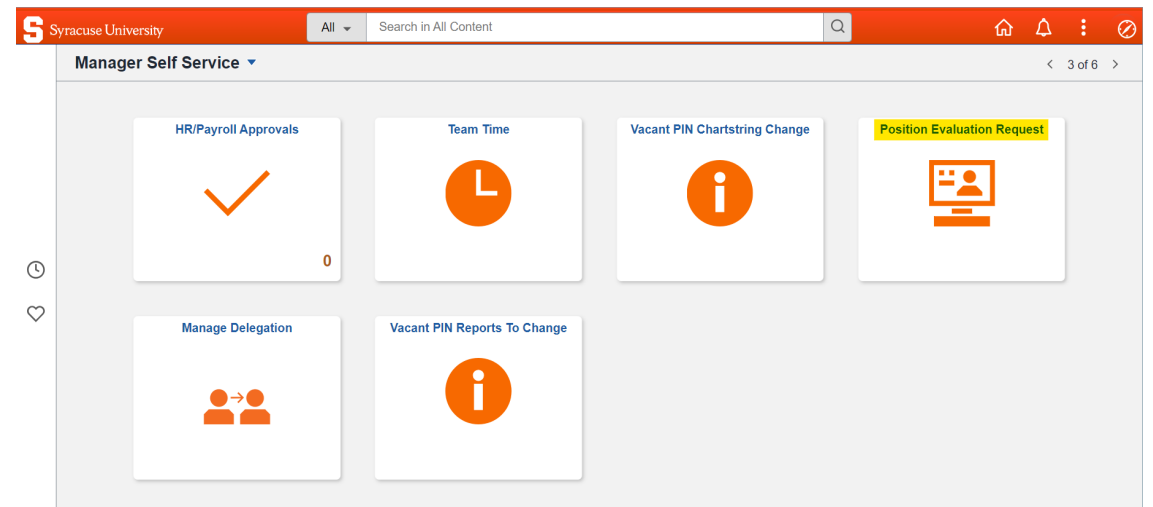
S Syracuse University

All

Search in All Content

Manager Self Service

3 of 6

HR/Payroll Approvals

0

Team Time

Vacant PIN Chartstring Change

Position Evaluation Request

Manage Delegation

Vacant PIN Reports To Change